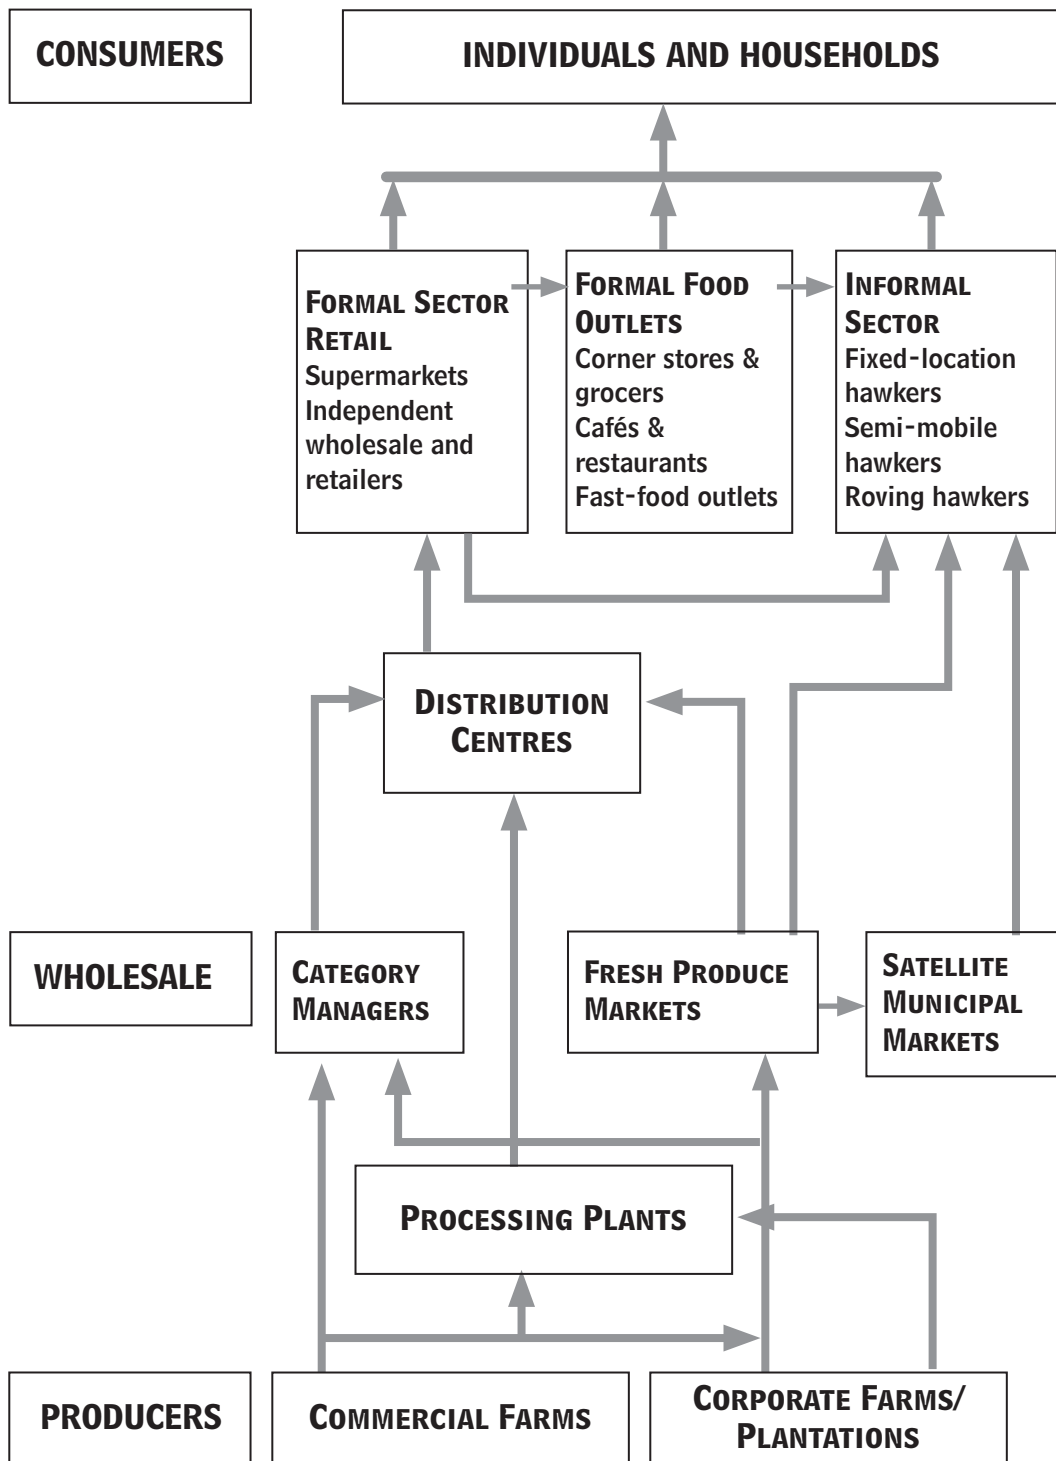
CONSUMERS

INDIVIDUALS AND HOUSEHOLDS

FORMAL SECTOR RETAIL
Supermarkets
Independent wholesale and retailers

FORMAL FOOD OUTLETS
Corner stores & grocers
Cafés & restaurants
Fast-food outlets

INFORMAL SECTOR
Fixed-location hawkers
Semi-mobile hawkers
Roving hawkers

DISTRIBUTION CENTRES

WHOLESALE

CATEGORY MANAGERS

FRESH PRODUCE MARKETS

SATELLITE MUNICIPAL MARKETS

PROCESSING PLANTS

PRODUCERS

COMMERCIAL FARMS

CORPORATE FARMS/ PLANTATIONS